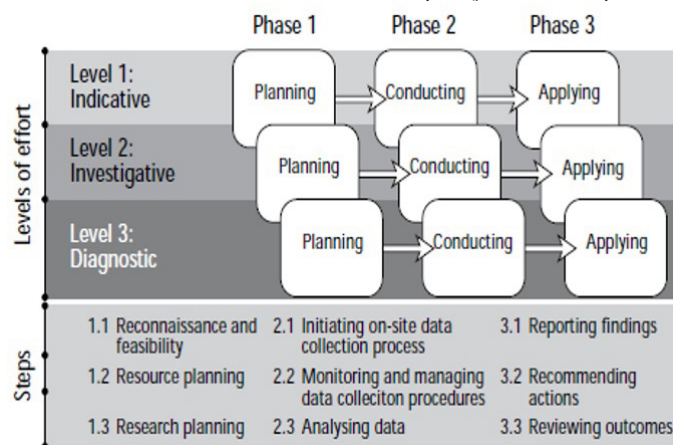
Phase 1 Phase 2 Phase 3

Levels of effort

Level 1: Indicative
Planning
Conducting
Applying

Level 2: Investigative
Planning
Conducting
Applying

Level 3: Diagnostic
Planning
Conducting
Applying

Steps

1.1 Reconnaissance and feasibility
1.2 Resource planning
1.3 Research planning

2.1 Initiating on-site data collection process
2.2 Monitoring and managing data colleciton procedures
2.3 Analysing data

3.1 Reporting findings
3.2 Recommending actions
3.3 Reviewing outcomes